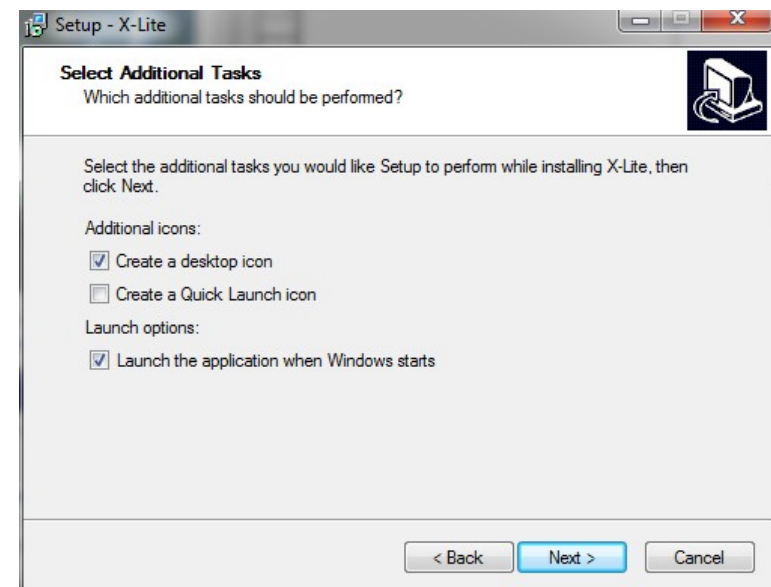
Setup - X-Lite

Select Additional Tasks
Which additional tasks should be performed?

Select the additional tasks you would like Setup to perform while installing X-Lite, then click Next.

Additional icons:

Create a desktop icon

Create a Quick Launch icon

Launch options:

Launch the application when Windows starts

< Back Next > Cancel